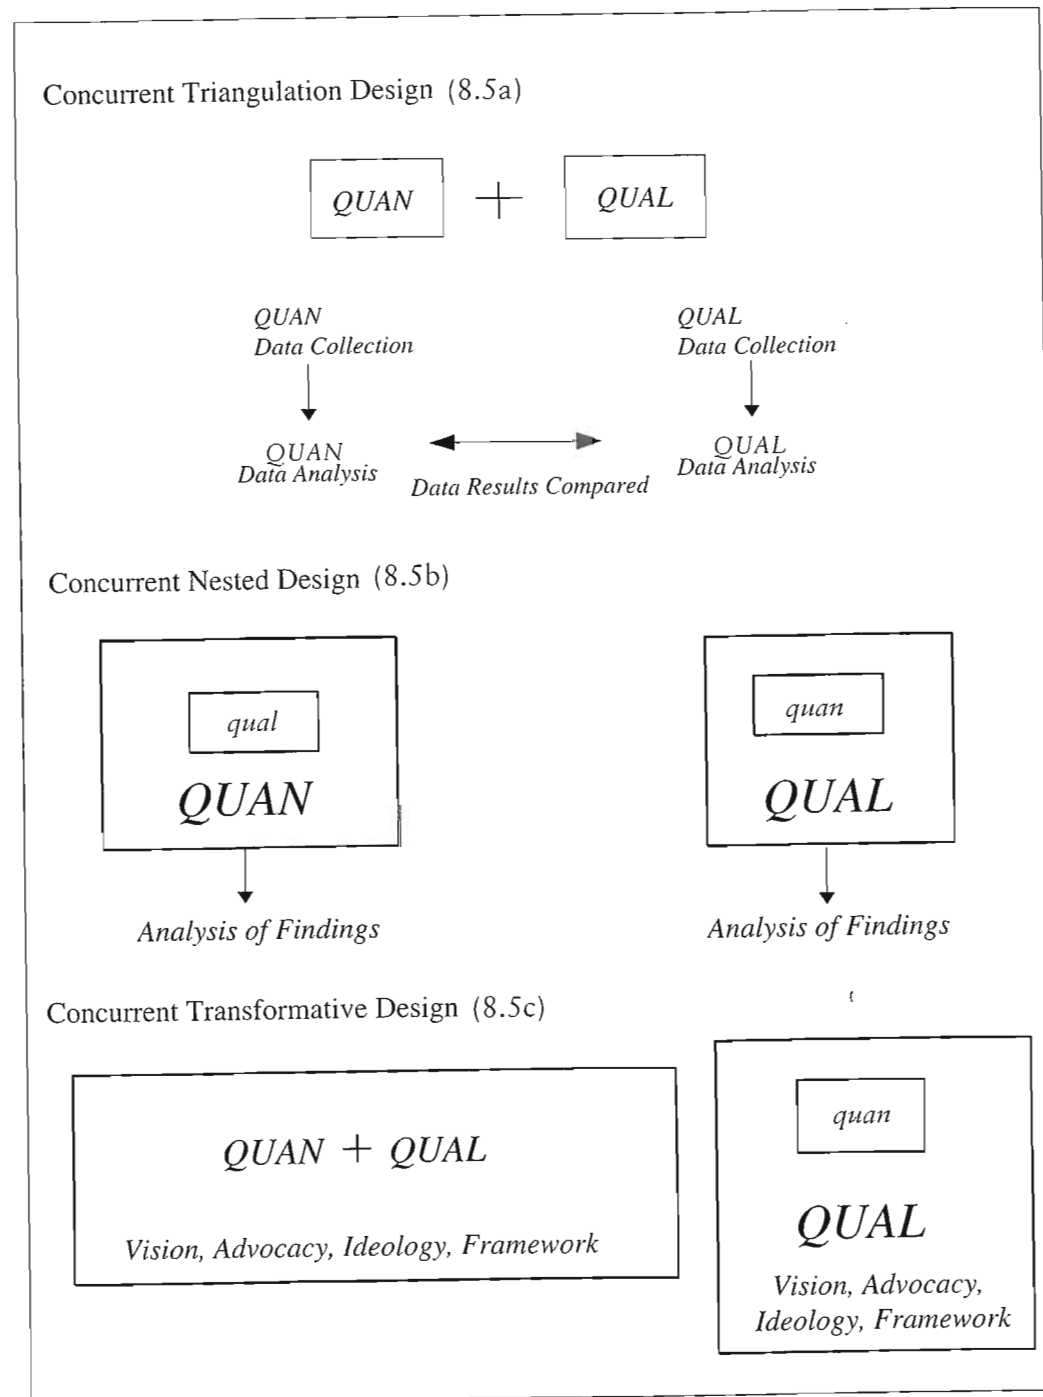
Concurrent Triangulation Design (8.5a)

QUAN + QUAL

QUAN
Data Collection

QUAL
Data Collection

QUAN
Data Analysis

Data Results Compared

QUAL
Data Analysis

Concurrent Nested Design (8.5b)

qual

QUAN

quan

QUAL

Analysis of Findings

Analysis of Findings

Concurrent Transformative Design (8.5c)

QUAN + QUAL

Vision, Advocacy, Ideology, Framework

quan

QUAL

Vision, Advocacy, Ideology, Framework